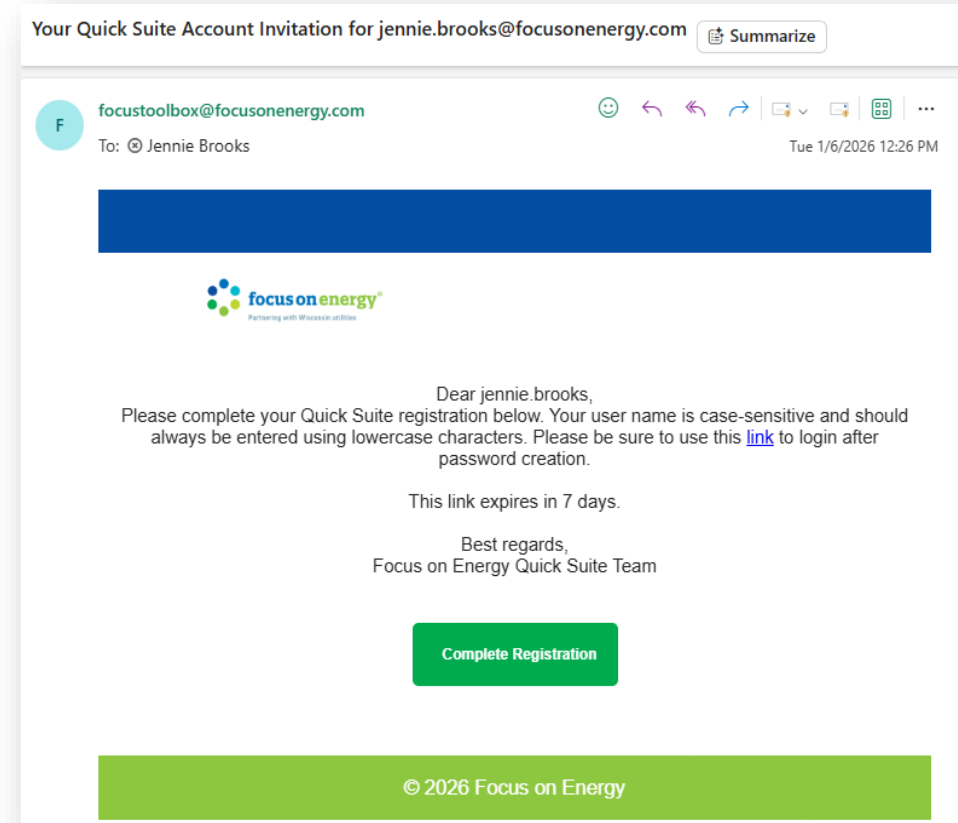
Your Quick Suite Account Invitation for jennie.brooks@focusonenergy.com

Summarize

F

focustoolbox@focusonenergy.com

To: Jennie Brooks

Tue 1/6/2026 12:26 PM

focus on energy®
Partnering with Wisconsin utilities

Dear jennie.brooks,
Please complete your Quick Suite registration below. Your user name is case-sensitive and should always be entered using lowercase characters. Please be sure to use this link to login after password creation.

This link expires in 7 days.

Best regards,
Focus on Energy Quick Suite Team

Complete Registration

© 2026 Focus on Energy